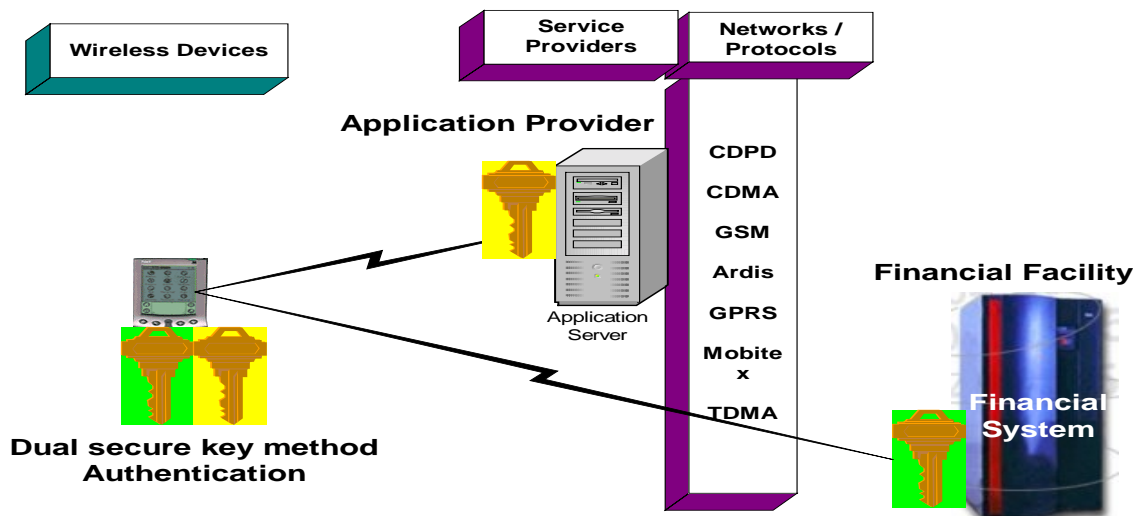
Wireless Devices

Service Providers

Networks / Protocols

Application Provider

CDPD
CDMA
GSM
Ardis
GPRS
Mobite x
TDMA

Application Server

Financial Facility

Financial System

Dual secure key method Authentication